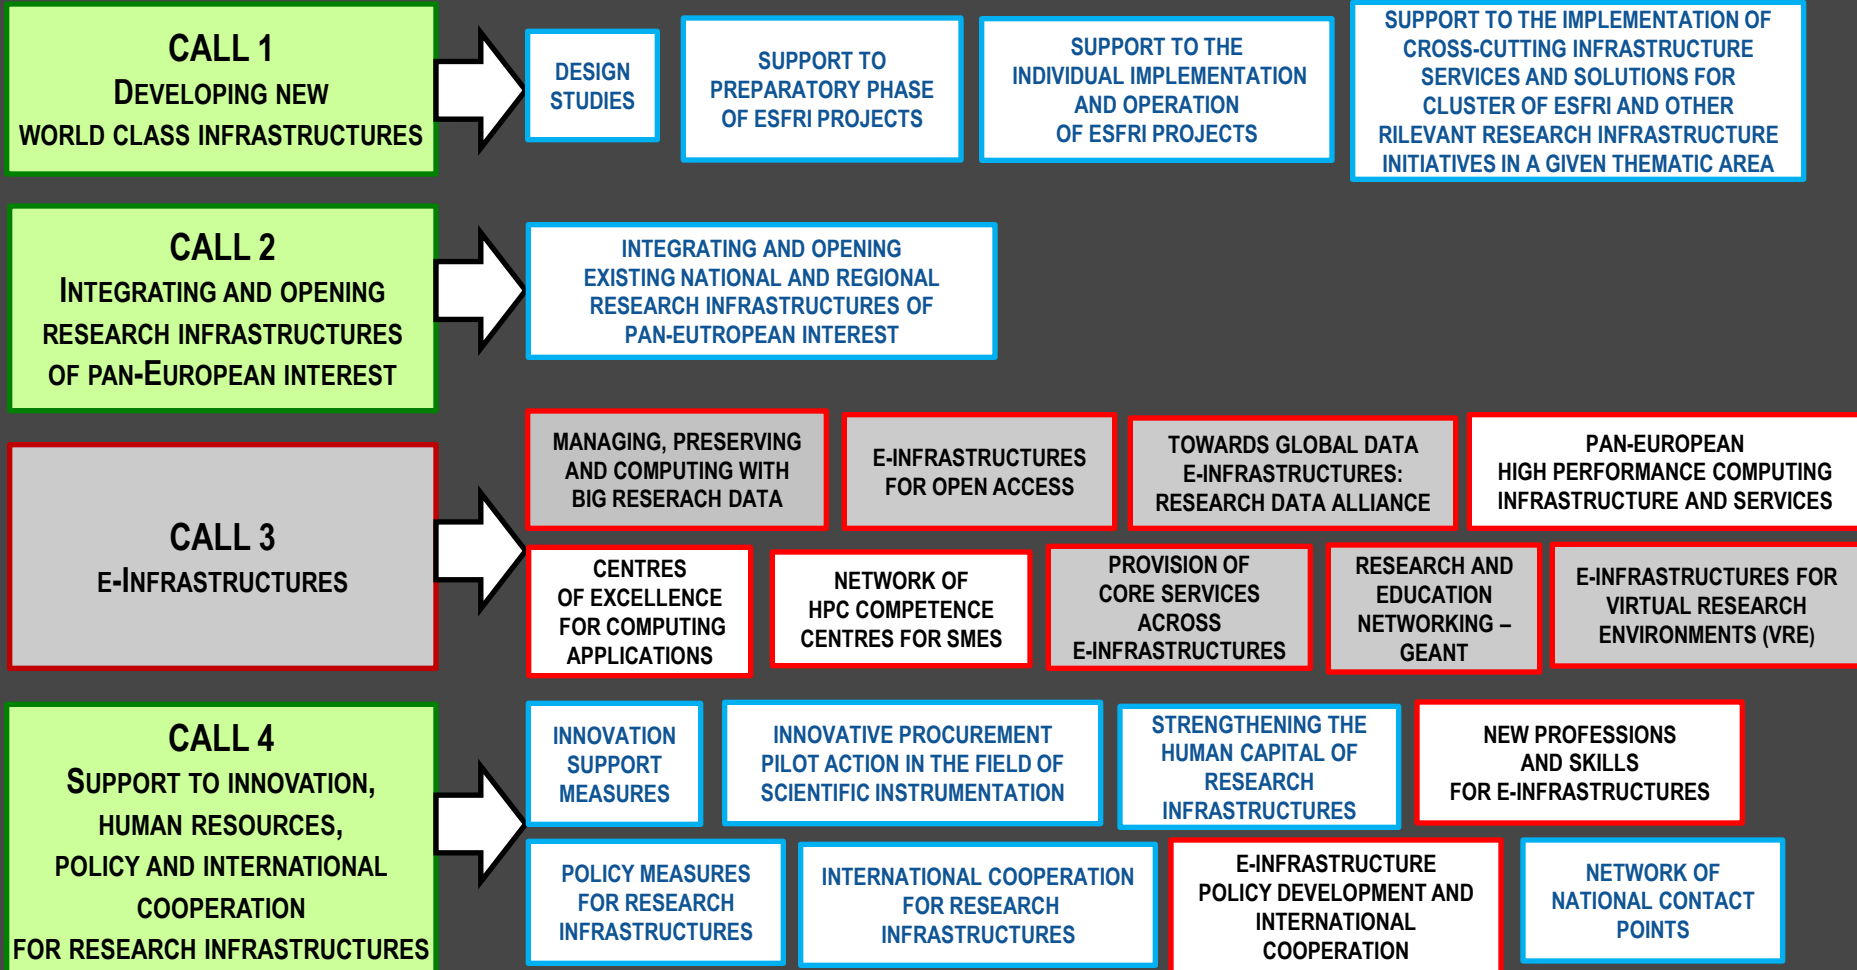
CALL 1
DEVELOPING NEW WORLD CLASS INFRASTRUCTURES

DESIGN STUDIES

SUPPORT TO PREPARATORY PHASE OF ESFRI PROJECTS

SUPPORT TO THE INDIVIDUAL IMPLEMENTATION AND OPERATION OF ESFRI PROJECTS

SUPPORT TO THE IMPLEMENTATION OF CROSS-CUTTING INFRASTRUCTURE SERVICES AND SOLUTIONS FOR CLUSTER OF ESFRI AND OTHER RILEVANT RESEARCH INFRASTRUCTURE INITIATIVES IN A GIVEN THEMATIC AREA

CALL 2
INTEGRATING AND OPENING RESEARCH INFRASTRUCTURES OF PAN-EUROPEAN INTEREST

INTEGRATING AND OPENING EXISTING NATIONAL AND REGIONAL RESEARCH INFRASTRUCTURES OF PAN-EUTROPEAN INTEREST

CALL 3
E-INFRASTRUCTURES

MANAGING, PRESERVING AND COMPUTING WITH BIG RESERACH DATA

E-INFRASTRUCTURES FOR OPEN ACCESS

TOWARDS GLOBAL DATA E-INFRASTRUCTURES: RESEARCH DATA ALLIANCE

PAN-EUROPEAN HIGH PERFORMANCE COMPUTING INFRASTRUCTURE AND SERVICES

CENTRES OF EXCELLENCE FOR COMPUTING APPLICATIONS

NETWORK OF HPC COMPETENCE CENTRES FOR SMES

PROVISION OF CORE SERVICES ACROSS E-INFRASTRUCTURES

RESEARCH AND EDUCATION NETWORKING – GEANT

E-INFRASTRUCTURES FOR VIRTUAL RESEARCH ENVIRONMENTS (VRE)

CALL 4
SUPPORT TO INNOVATION, HUMAN RESOURCES, POLICY AND INTERNATIONAL COOPERATION FOR RESEARCH INFRASTRUCTURES

INNOVATION SUPPORT MEASURES

INNOVATIVE PROCUREMENT PILOT ACTION IN THE FIELD OF SCIENTIFIC INSTRUMENTATION

STRENGTHENING THE HUMAN CAPITAL OF RESEARCH INFRASTRUCTURES

NEW PROFESSIONS AND SKILLS FOR E-INFRASTRUCTURES

POLICY MEASURES FOR RESEARCH INFRASTRUCTURES

INTERNATIONAL COOPERATION FOR RESEARCH INFRASTRUCTURES

E-INFRASTRUCTURE POLICY DEVELOPMENT AND INTERNATIONAL COOPERATION

NETWORK OF NATIONAL CONTACT POINTS